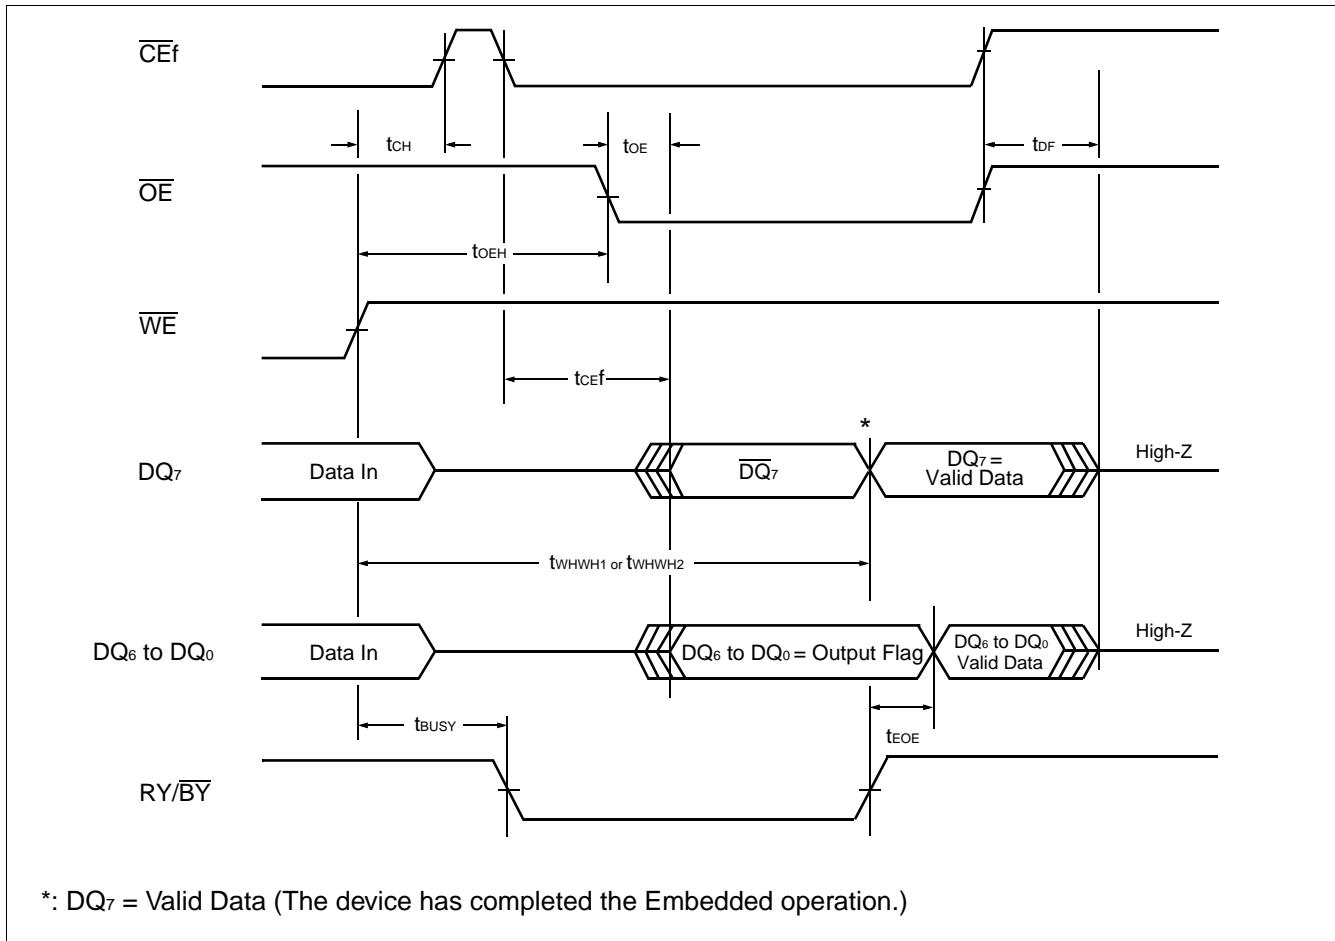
$\overline{CE}$f

$t_{CH}$

$t_{OE}$

$t_{DF}$

$\overline{OE}$

$t_{OEH}$

$\overline{WE}$

$t_{CE}$f

*

$DQ_7$

Data In

$\overline{DQ_7}$

$DQ_7$ = Valid Data

High-Z

$t_{WHWH1}$ or $t_{WHWH2}$

$DQ_6$ to $DQ_0$

Data In

$DQ_6$ to $DQ_0$ = Output Flag

$DQ_6$ to $DQ_0$ Valid Data

High-Z

$t_{BUSY}$

$t_{EOE}$

RY/$\overline{BY}$

*: $DQ_7$ = Valid Data (The device has completed the Embedded operation.)